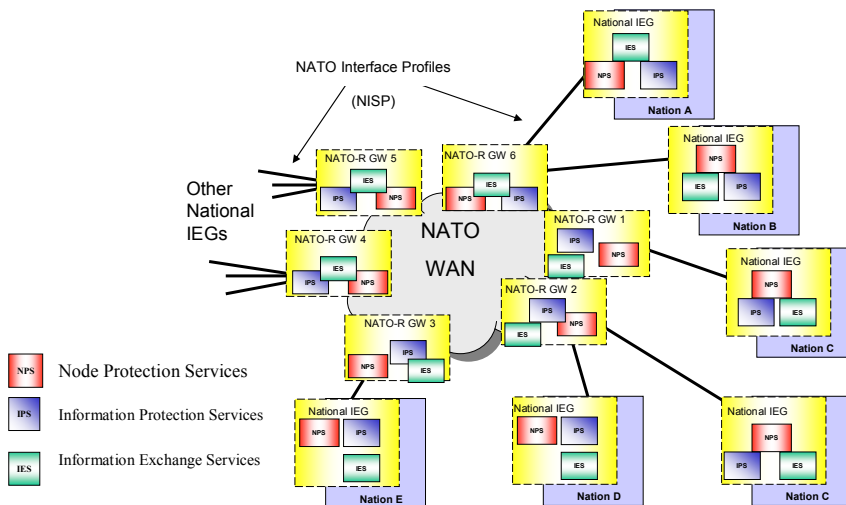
NATO Interface Profiles

(NISP)

National IEG
IES
NPS
IPS
Nation A

National IEG
NPS
IES
IPS
Nation B

NATO-R GW 5
IES
IPS
NPS

NATO-R GW 6
IES
NPS
IPS

Other National IEGs

NATO

WAN

NATO-R GW 1
IPS
NPS
IES

National IEG
NPS
IPS
IES
Nation C

NATO-R GW 4
IES
IPS
NPS

NATO-R GW 2
IPS
NPS
IES

NATO-R GW 3
IPS
NPS
IES

NPS Node Protection Services

IPS Information Protection Services

IES Information Exchange Services

National IEG
NPS
IPS
IES
Nation E

National IEG
NPS
IPS
IES
Nation D

National IEG
NPS
IPS
IES
Nation C